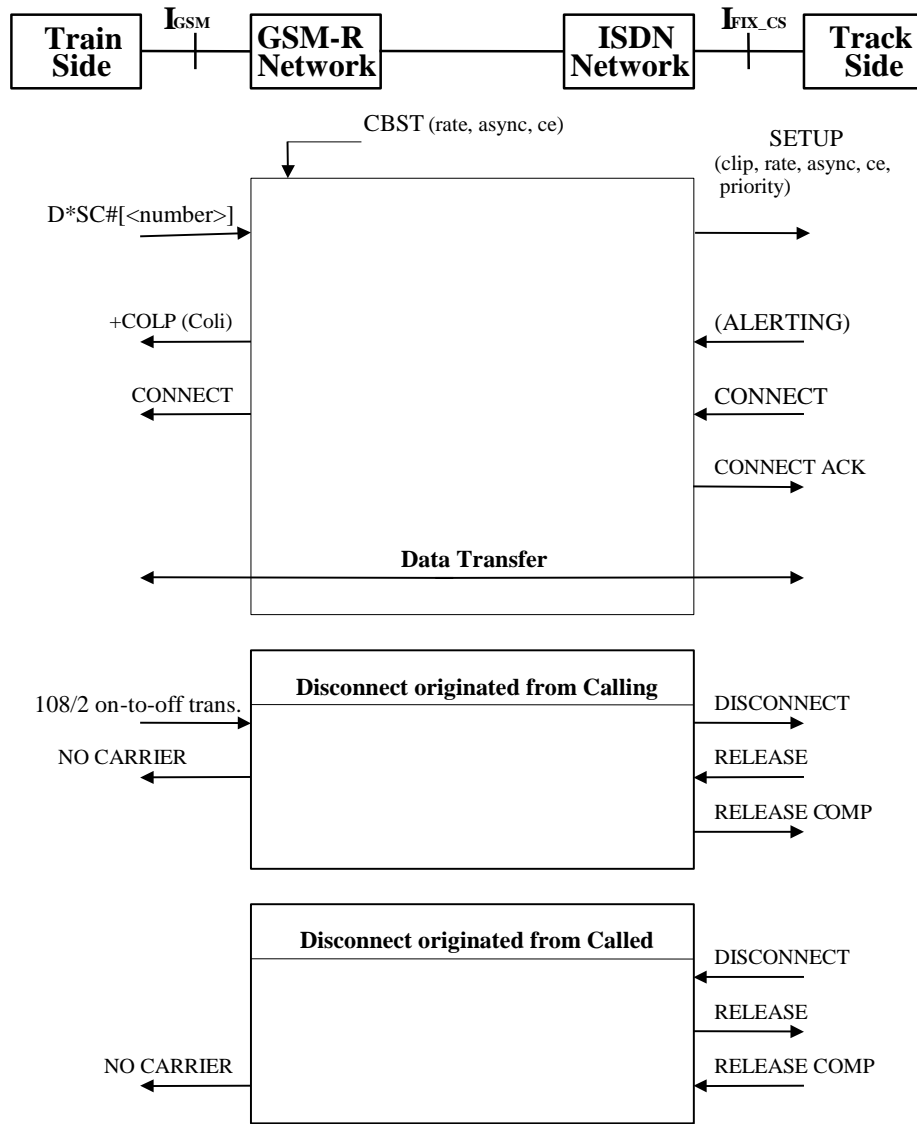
Train Side

$I_{GSM}$

GSM-R Network

ISDN Network

$I_{FIX\_CS}$

Track Side

CBST (rate, async, ce)

SETUP (clip, rate, async, ce, priority)

D*SC#[<number>]

+COLP (Coli)

(ALERTING)

CONNECT

CONNECT

CONNECT ACK

Data Transfer

Disconnect originated from Calling

108/2 on-to-off trans.

DISCONNECT

NO CARRIER

RELEASE

RELEASE COMP

Disconnect originated from Called

DISCONNECT

RELEASE

NO CARRIER

RELEASE COMP